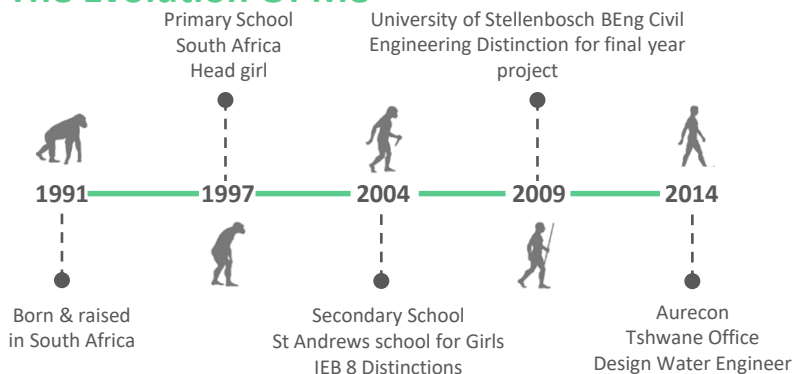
The Evolution of Me

Primary School
South Africa
Head girl

University of Stellenbosch BEng Civil Engineering Distinction for final year project

1991 1997 2004 2009 2014

Born & raised in South Africa

Secondary School
St Andrews school for Girls
IEB 8 Distinctions

Aurecon
Tshwane Office
Design Water Engineer